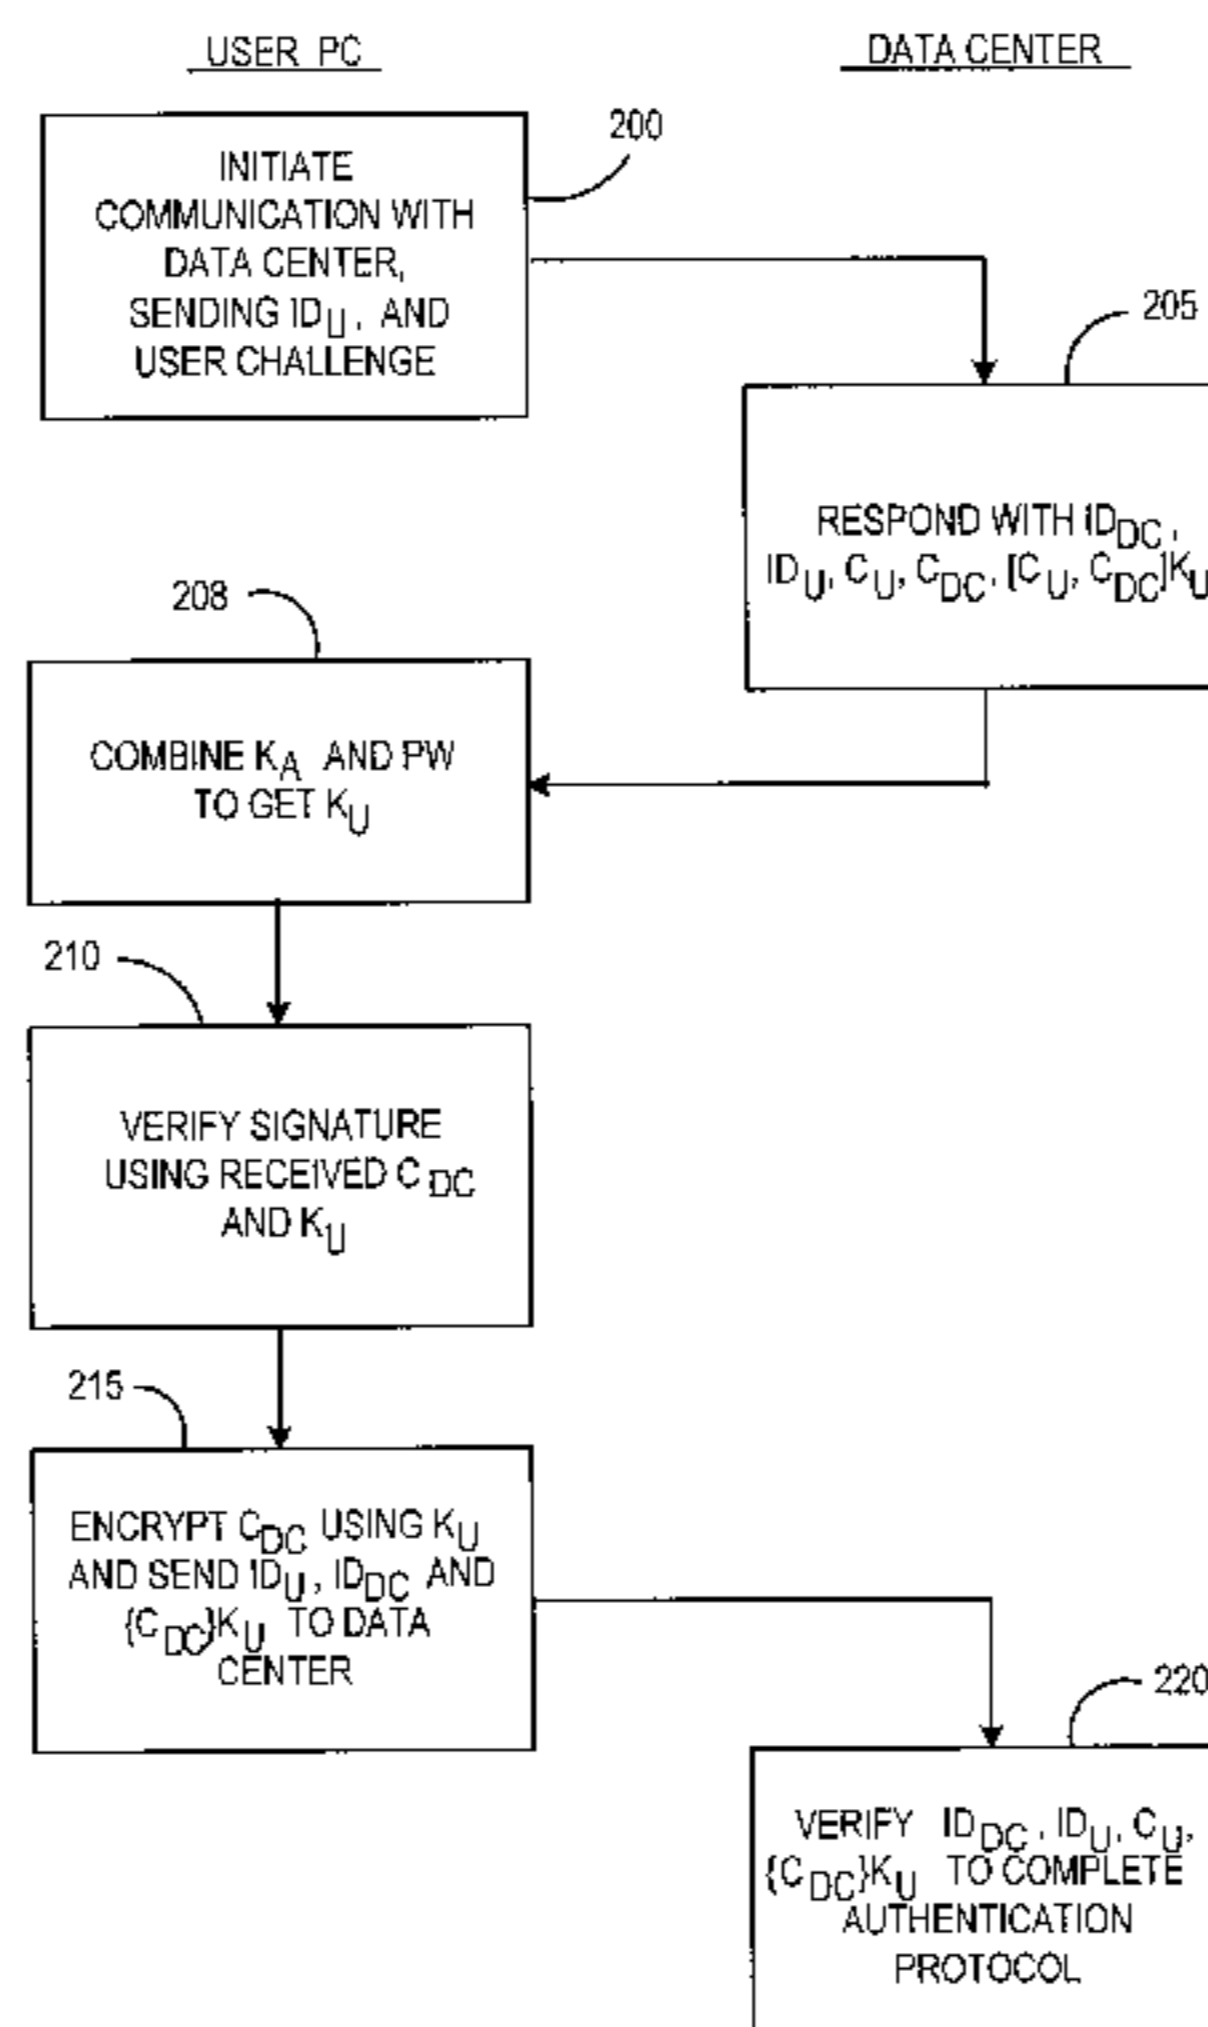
USER PC

DATA CENTER

200

INITIATE COMMUNICATION WITH DATA CENTER, SENDING $ID_U$, AND USER CHALLENGE

205

RESPOND WITH $ID_{DC}$, $ID_U$, $C_U$, $C_{DC}$, $[C_U, C_{DC}]K_U$

208

COMBINE $K_A$ AND PW TO GET $K_U$

210

VERIFY SIGNATURE USING RECEIVED $C_{DC}$ AND $K_U$

215

ENCRYPT $C_{DC}$ USING $K_U$ AND SEND $ID_U$, $ID_{DC}$ AND $\{C_{DC}\}K_U$ TO DATA CENTER

220

VERIFY $ID_{DC}$, $ID_U$, $C_U$, $\{C_{DC}\}K_U$ TO COMPLETE AUTHENTICATION PROTOCOL